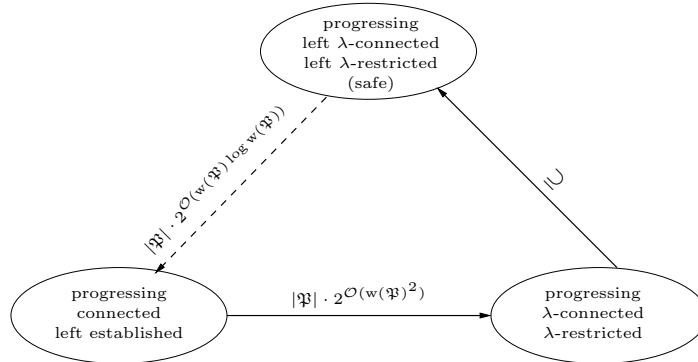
progressing
left $\lambda$-connected
left $\lambda$-restricted
(safe)

$|\mathfrak{P}| \cdot 2^{\mathcal{O}(\mathrm{w}(\mathfrak{P}) \log \mathrm{w}(\mathfrak{P}))}$

$\supseteq$

progressing
connected
left established

$|\mathfrak{P}| \cdot 2^{\mathcal{O}(\mathrm{w}(\mathfrak{P})^2)}$

progressing
$\lambda$-connected
$\lambda$-restricted